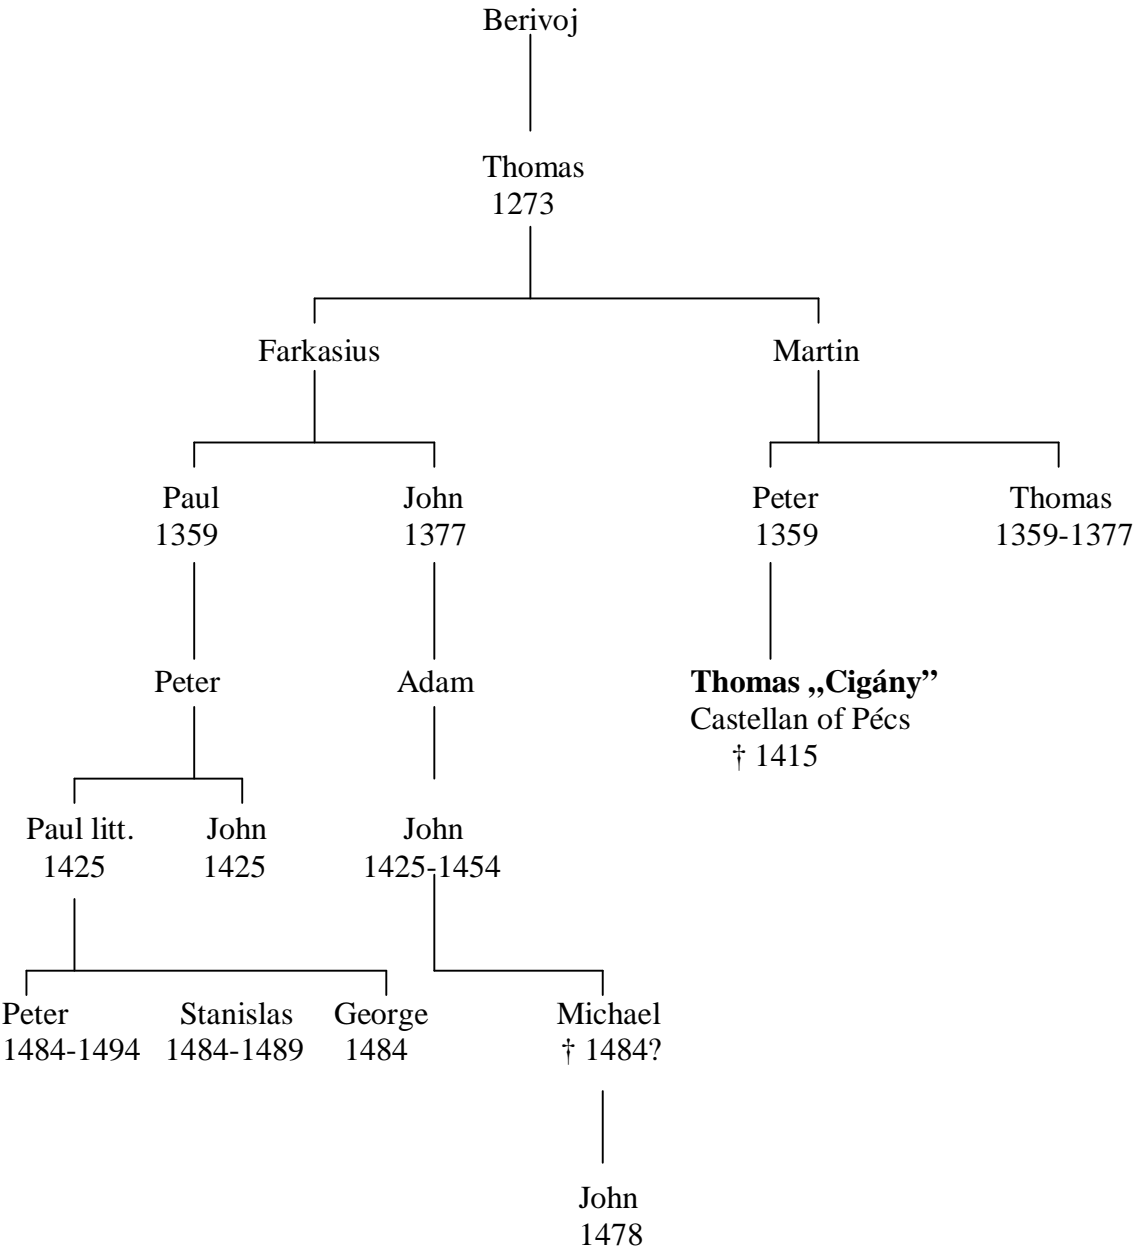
Berivoj

Thomas
1273

Farkasius

Martin

Paul
1359

John
1377

Peter
1359

Thomas
1359-1377

Peter

Adam

**Thomas „Cigány”**
Castellan of Pécs
† 1415

Paul litt.
1425

John
1425

John
1425-1454

Peter
1484-1494

Stanislas
1484-1489

George
1484

Michael
† 1484?

John
1478